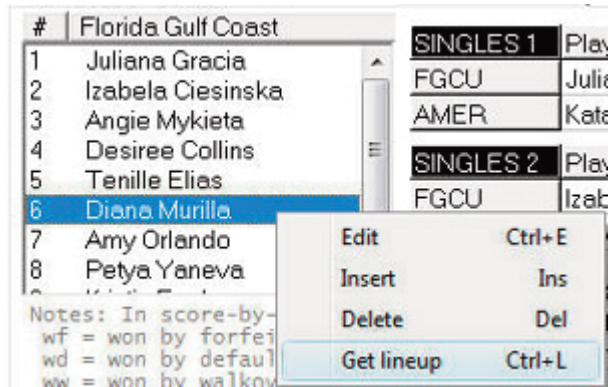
| # | Florida Gulf Coast |
|---|---|
| 1 | Juliana Gracia |
| 2 | Izabela Ciesinska |
| 3 | Angie Mykieta |
| 4 | Desiree Collins |
| 5 | Tenille Elias |
| 6 | Diana Murilla |
| 7 | Amy Orlando |
| 8 | Petya Yaneva |
| 9 | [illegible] |

Notes: In score-by-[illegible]
wf = won by forfei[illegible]
wd = won by defaul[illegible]
ww = won by walkov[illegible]

| SINGLES 1 | Play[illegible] |
|---|---|
| FGCU | Julia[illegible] |
| AMER | Kata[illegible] |

| SINGLES 2 | Play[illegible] |
|---|---|
| FGCU | Izab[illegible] |

Edit Ctrl+E
Insert Ins
Delete Del
Get lineup Ctrl+L